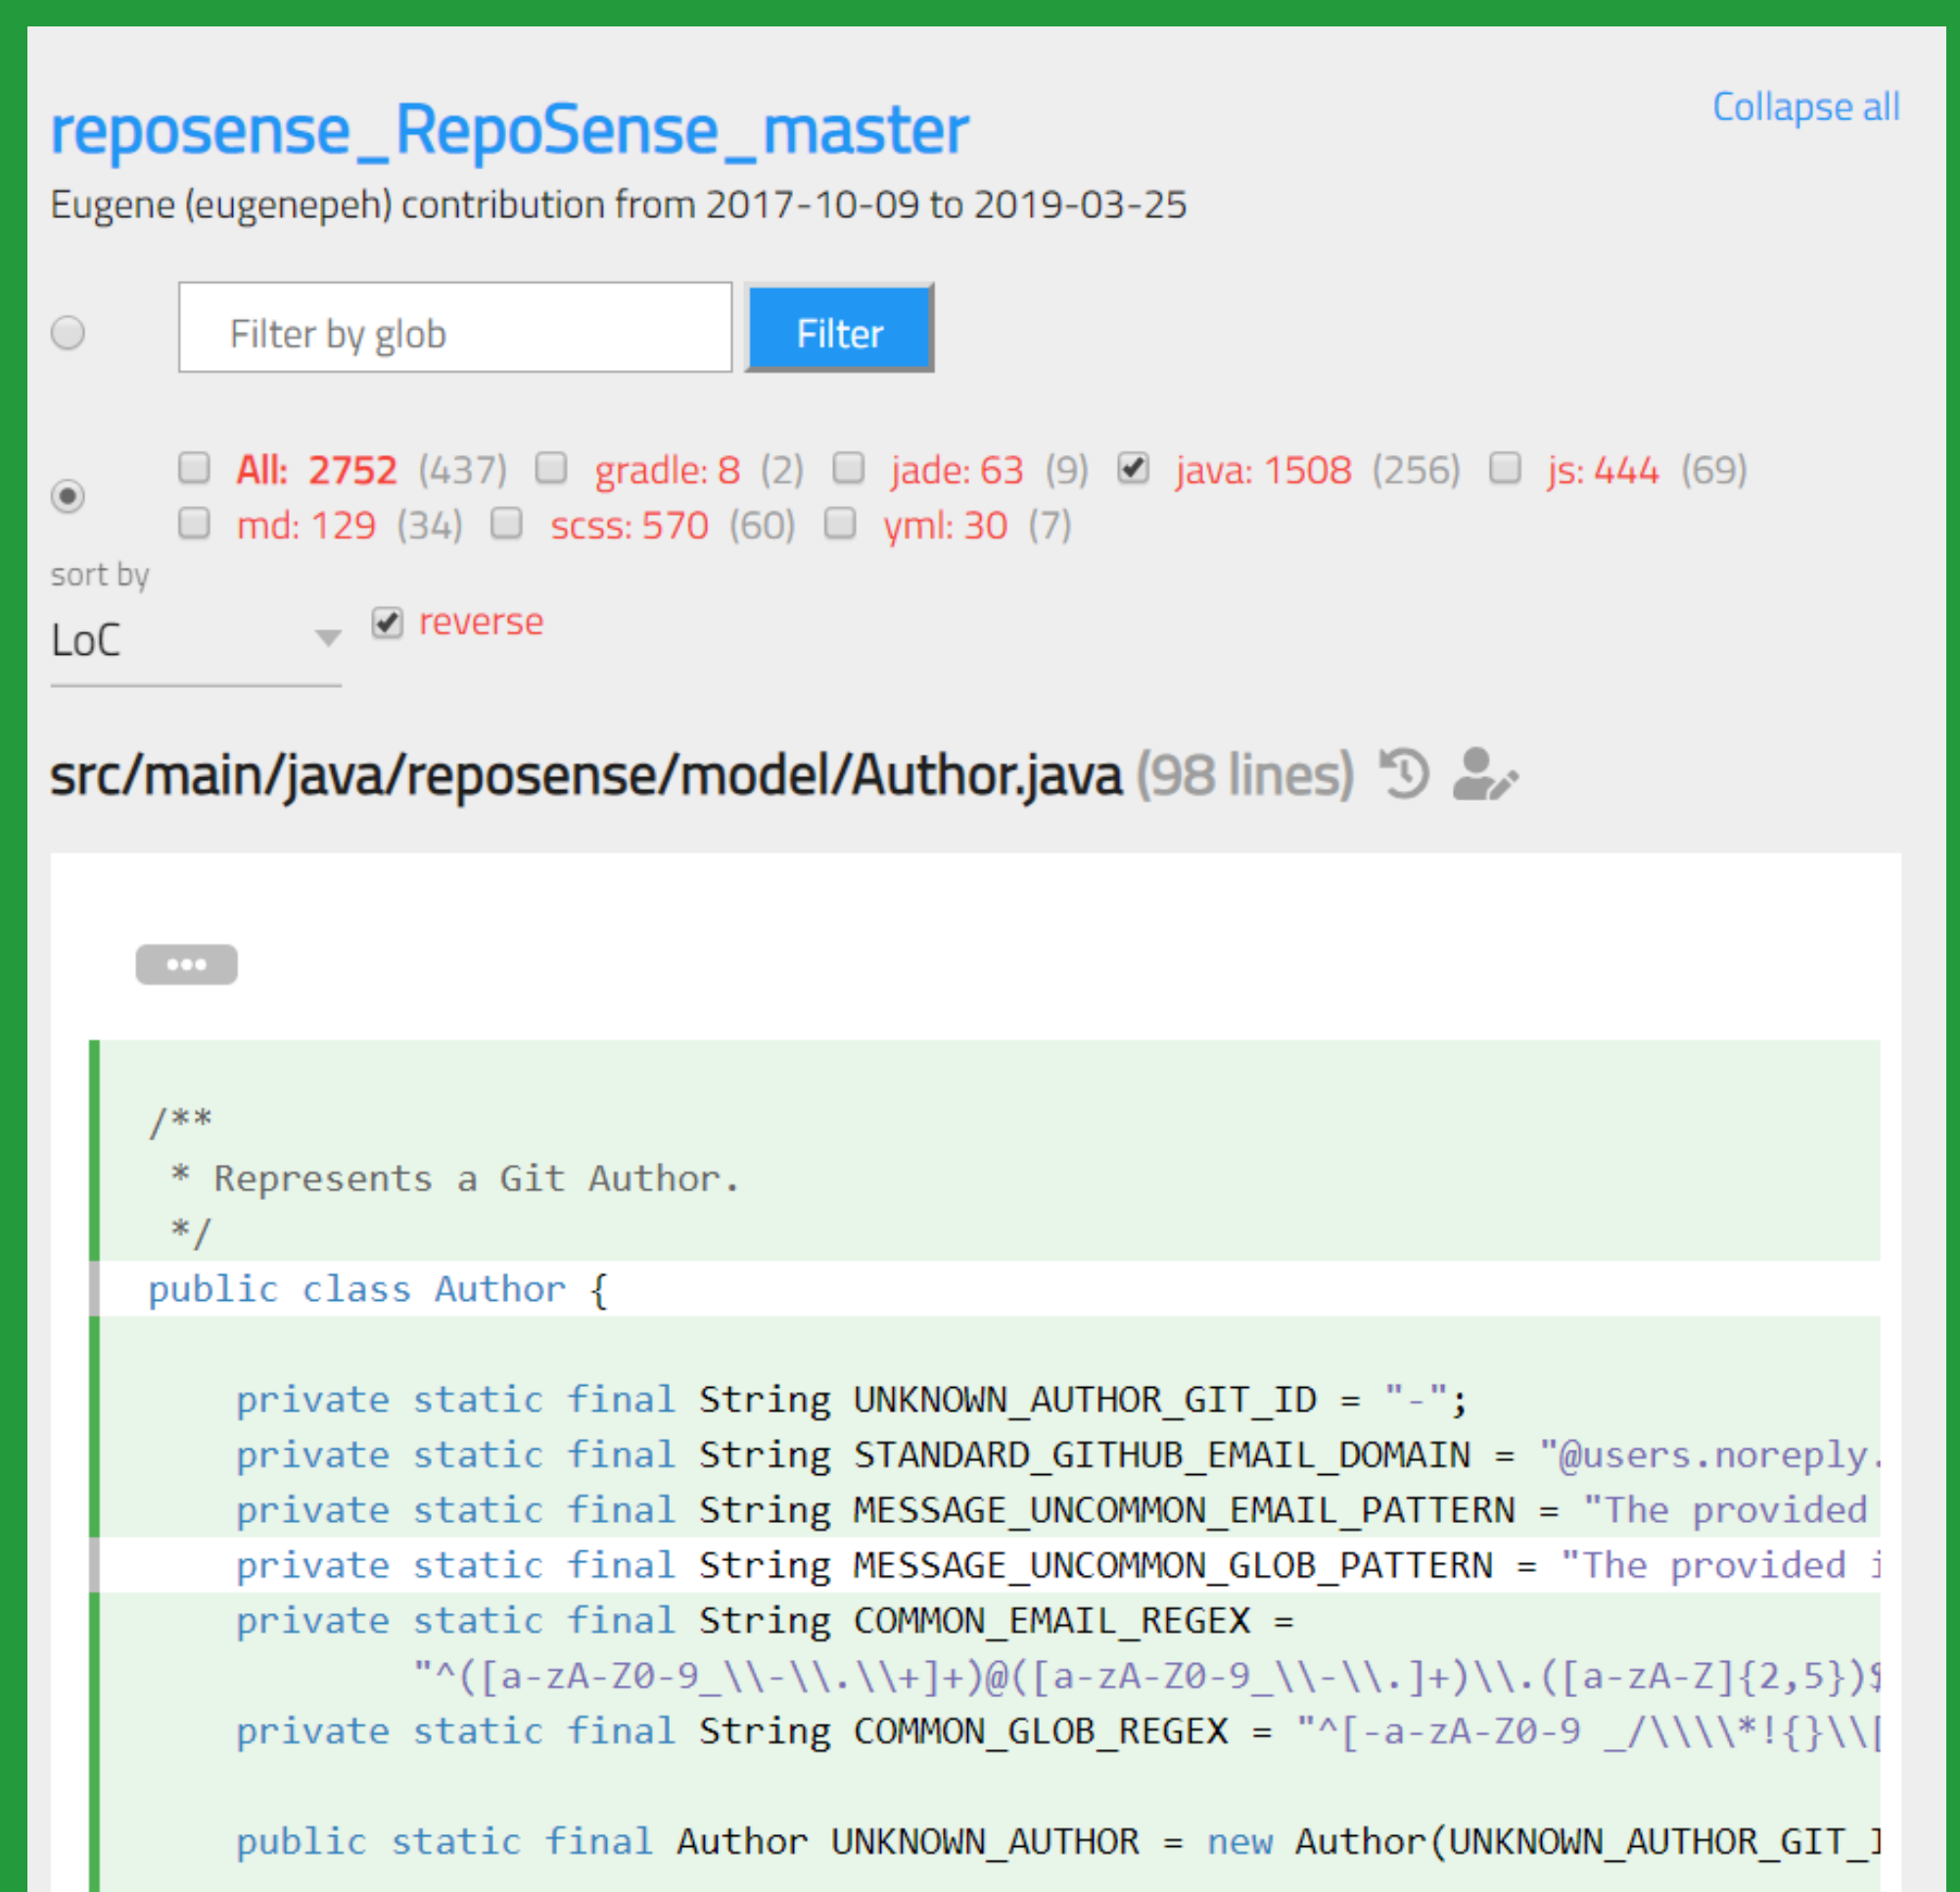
reposense_RepoSense_master

Collapse all

Eugene (eugenepeh) contribution from 2017-10-09 to 2019-03-25

Filter by glob

Filter

All: 2752 (437) gradle: 8 (2) jade: 63 (9) java: 1508 (256) js: 444 (69) md: 129 (34) scss: 570 (60) yml: 30 (7)

sort by

LoC

reverse

src/main/java/reposense/model/Author.java (98 lines)

•••

/**
 * Represents a Git Author.
 */
public class Author {

    private static final String UNKNOWN_AUTHOR_GIT_ID = "-";
    private static final String STANDARD_GITHUB_EMAIL_DOMAIN = "@users.noreply.
    private static final String MESSAGE_UNCOMMON_EMAIL_PATTERN = "The provided
    private static final String MESSAGE_UNCOMMON_GLOB_PATTERN = "The provided i
    private static final String COMMON_EMAIL_REGEX =
            "^([a-zA-Z0-9_\\-\\.\\+]+)@([a-zA-Z0-9_\\-\\.]+)\\.([a-zA-Z]{2,5})$
    private static final String COMMON_GLOB_REGEX = "^[-a-zA-Z0-9 _/\\\\*!{}\\[

    public static final Author UNKNOWN_AUTHOR = new Author(UNKNOWN_AUTHOR_GIT_I